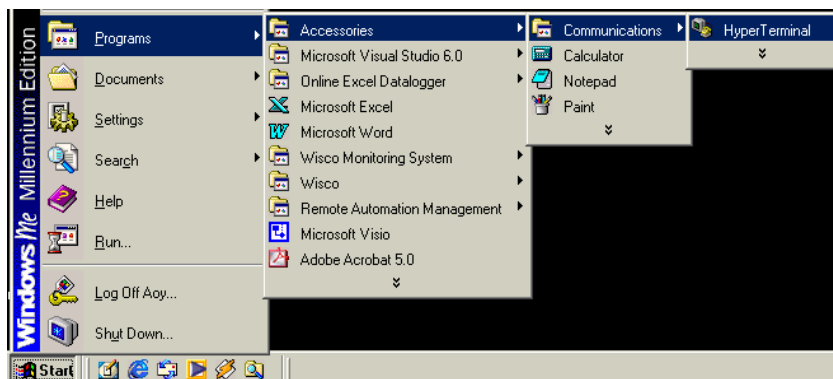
Windows Me Millennium Edition

Programs
Documents
Settings
Search
Help
Run...
Log Off Aoy...
Shut Down...

Accessories
Microsoft Visual Studio 6.0
Online Excel Datalogger
Microsoft Excel
Microsoft Word
Wisco Monitoring System
Wisco
Remote Automation Management
Microsoft Visio
Adobe Acrobat 5.0

Communications
Calculator
Notepad
Paint

HyperTerminal

Start